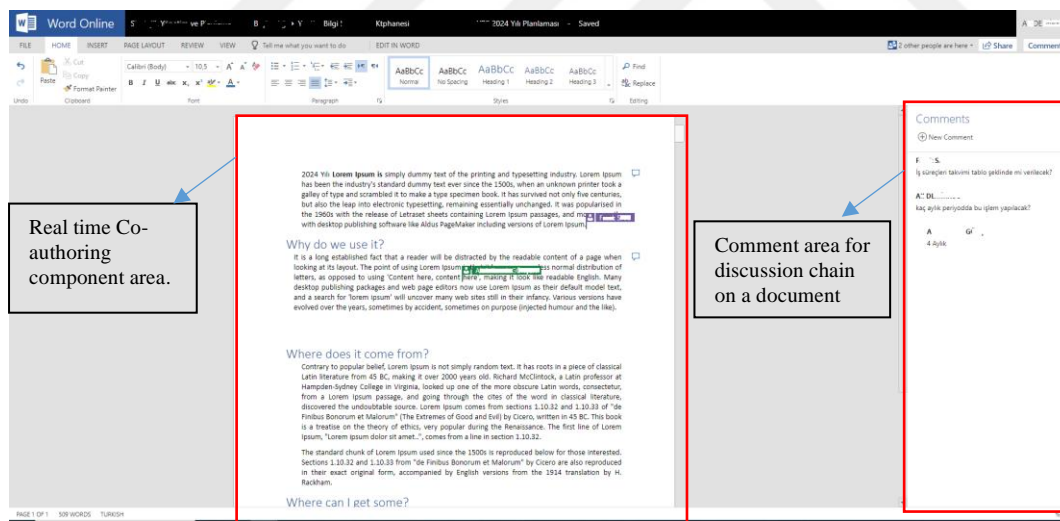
Word Online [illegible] ve P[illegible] B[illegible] Y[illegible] Bilgi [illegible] Ktphanesi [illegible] 2024 Yılı Planlaması - Saved

FILE HOME INSERT PAGE LAYOUT REVIEW VIEW Tell me what you want to do EDIT IN WORD

2 other people are here Share Comments

Undo Paste Cut Copy Format Painter Clipboard

Calibri (Body) 10,5 Font

Paragraph

AaBbCc Normal AaBbCc No Spacing AaBbCc Heading 1 AaBbCc Heading 2 AaBbCc Heading 3 Styles

Find Replace Editing

2024 Yılı **Lorem Ipsum is** simply dummy text of the printing and typesetting industry. Lorem Ipsum has been the industry's standard dummy text ever since the 1500s, when an unknown printer took a galley of type and scrambled it to make a type specimen book. It has survived not only five centuries, but also the leap into electronic typesetting, remaining essentially unchanged. It was popularised in the 1960s with the release of Letraset sheets containing Lorem Ipsum passages, and mo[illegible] with desktop publishing software like Aldus PageMaker including versions of Lorem Ipsum.

Why do we use it?

It is a long established fact that a reader will be distracted by the readable content of a page when looking at its layout. The point of using Lorem Ipsum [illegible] ss normal distribution of letters, as opposed to using 'Content here, content here', making it look like readable English. Many desktop publishing packages and web page editors now use Lorem Ipsum as their default model text, and a search for 'lorem ipsum' will uncover many web sites still in their infancy. Various versions have evolved over the years, sometimes by accident, sometimes on purpose (injected humour and the like).

Where does it come from?

Contrary to popular belief, Lorem Ipsum is not simply random text. It has roots in a piece of classical Latin literature from 45 BC, making it over 2000 years old. Richard McClintock, a Latin professor at Hampden-Sydney College in Virginia, looked up one of the more obscure Latin words, consectetur, from a Lorem Ipsum passage, and going through the cites of the word in classical literature, discovered the undoubtable source. Lorem Ipsum comes from sections 1.10.32 and 1.10.33 of "de Finibus Bonorum et Malorum" (The Extremes of Good and Evil) by Cicero, written in 45 BC. This book is a treatise on the theory of ethics, very popular during the Renaissance. The first line of Lorem Ipsum, "Lorem ipsum dolor sit amet..", comes from a line in section 1.10.32.

The standard chunk of Lorem Ipsum used since the 1500s is reproduced below for those interested. Sections 1.10.32 and 1.10.33 from "de Finibus Bonorum et Malorum" by Cicero are also reproduced in their exact original form, accompanied by English versions from the 1914 translation by H. Rackham.

Where can I get some?

Real time Co-authoring component area.

Comment area for discussion chain on a document

Comments
New Comment
F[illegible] S.
İş süreçleri takvimi tablo şeklinde mi verilecek?
A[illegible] DL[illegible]
kaç aylık periyodda bu işlem yapılacak?
A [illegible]
4 Aylık

PAGE 1 OF 1 509 WORDS TURKISH